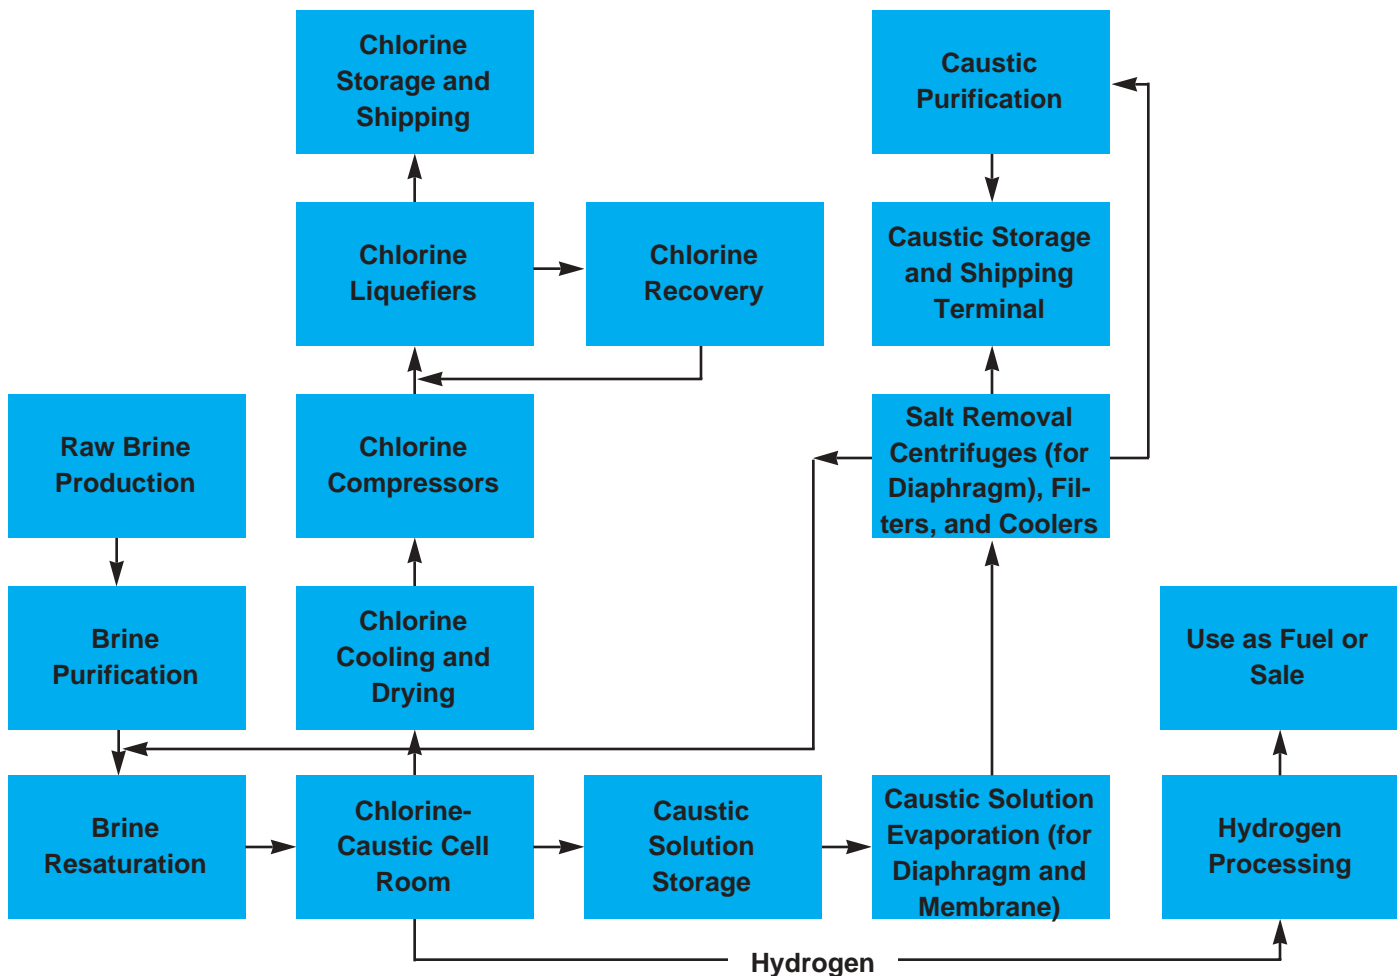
Chlorine Storage and Shipping

Caustic Purification

Chlorine Liquefiers

Chlorine Recovery

Caustic Storage and Shipping Terminal

Raw Brine Production

Chlorine Compressors

Salt Removal Centrifuges (for Diaphragm), Filters, and Coolers

Brine Purification

Chlorine Cooling and Drying

Use as Fuel or Sale

Brine Resaturation

Chlorine-Caustic Cell Room

Caustic Solution Storage

Caustic Solution Evaporation (for Diaphragm and Membrane)

Hydrogen Processing

Hydrogen